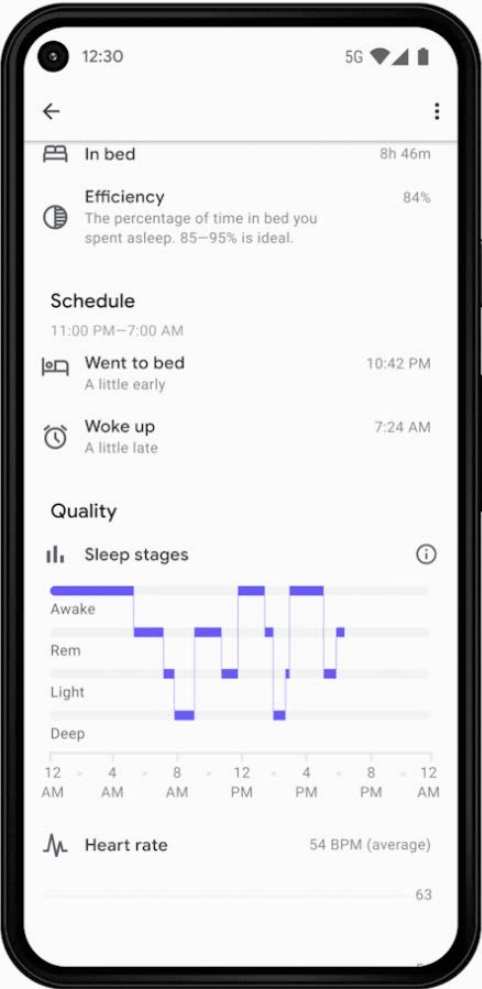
12:30 5G

In bed 8h 46m

Efficiency 84%
The percentage of time in bed you spent asleep. 85—95% is ideal.

Schedule
11:00 PM—7:00 AM

Went to bed 10:42 PM
A little early

Woke up 7:24 AM
A little late

Quality

Sleep stages

Awake
Rem
Light
Deep

12 AM 4 AM 8 AM 12 PM 4 PM 8 PM 12 AM

Heart rate 54 BPM (average)

63